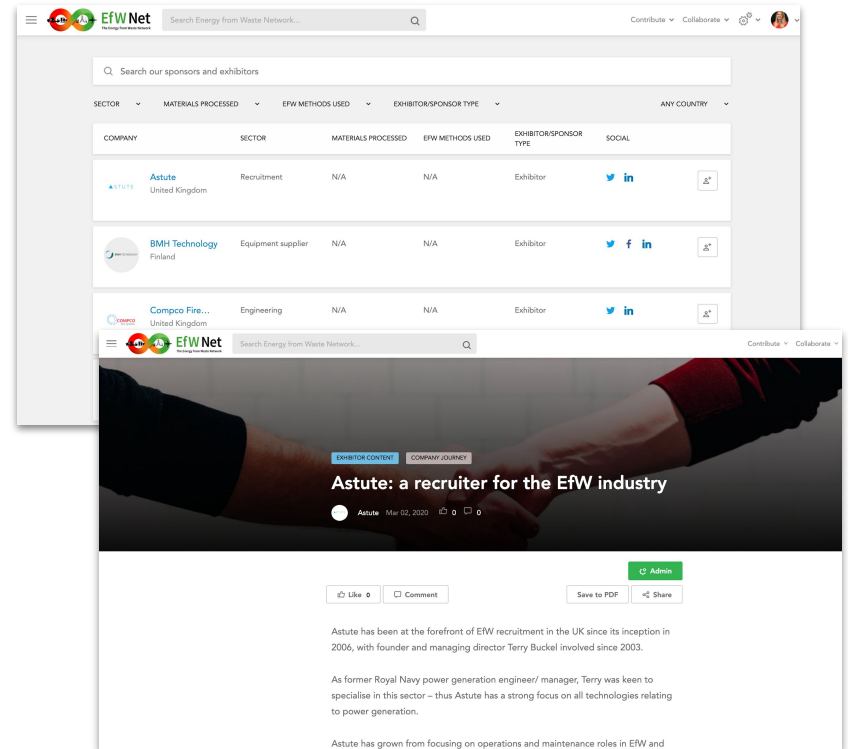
EfW Net
The Energy from Waste Network

Search Energy from Waste Network...

Contribute
Collaborate

Search our sponsors and exhibitors

SECTOR
MATERIALS PROCESSED
EFW METHODS USED
EXHIBITOR/SPONSOR TYPE
ANY COUNTRY

| COMPANY | SECTOR | MATERIALS PROCESSED | EFW METHODS USED | EXHIBITOR/SPONSOR TYPE | SOCIAL |
|---|---|---|---|---|---|
| ASTUTE Astute United Kingdom | Recruitment | N/A | N/A | Exhibitor | |
| BMH Technology Finland | Equipment supplier | N/A | N/A | Exhibitor | |
| COMPCO Compco Fire... United Kingdom | Engineering | N/A | N/A | Exhibitor | |

EfW Net
The Energy from Waste Network

Search Energy from Waste Network...

Contribute
Collaborate

EXHIBITOR CONTENT
COMPANY JOURNEY

Astute: a recruiter for the EfW industry

Astute Mar 02, 2020 0 0

Admin

Like 0
Comment
Save to PDF
Share

Astute has been at the forefront of EfW recruitment in the UK since its inception in 2006, with founder and managing director Terry Buckel involved since 2003.

As former Royal Navy power generation engineer/ manager, Terry was keen to specialise in this sector – thus Astute has a strong focus on all technologies relating to power generation.

Astute has grown from focusing on operations and maintenance roles in EfW and